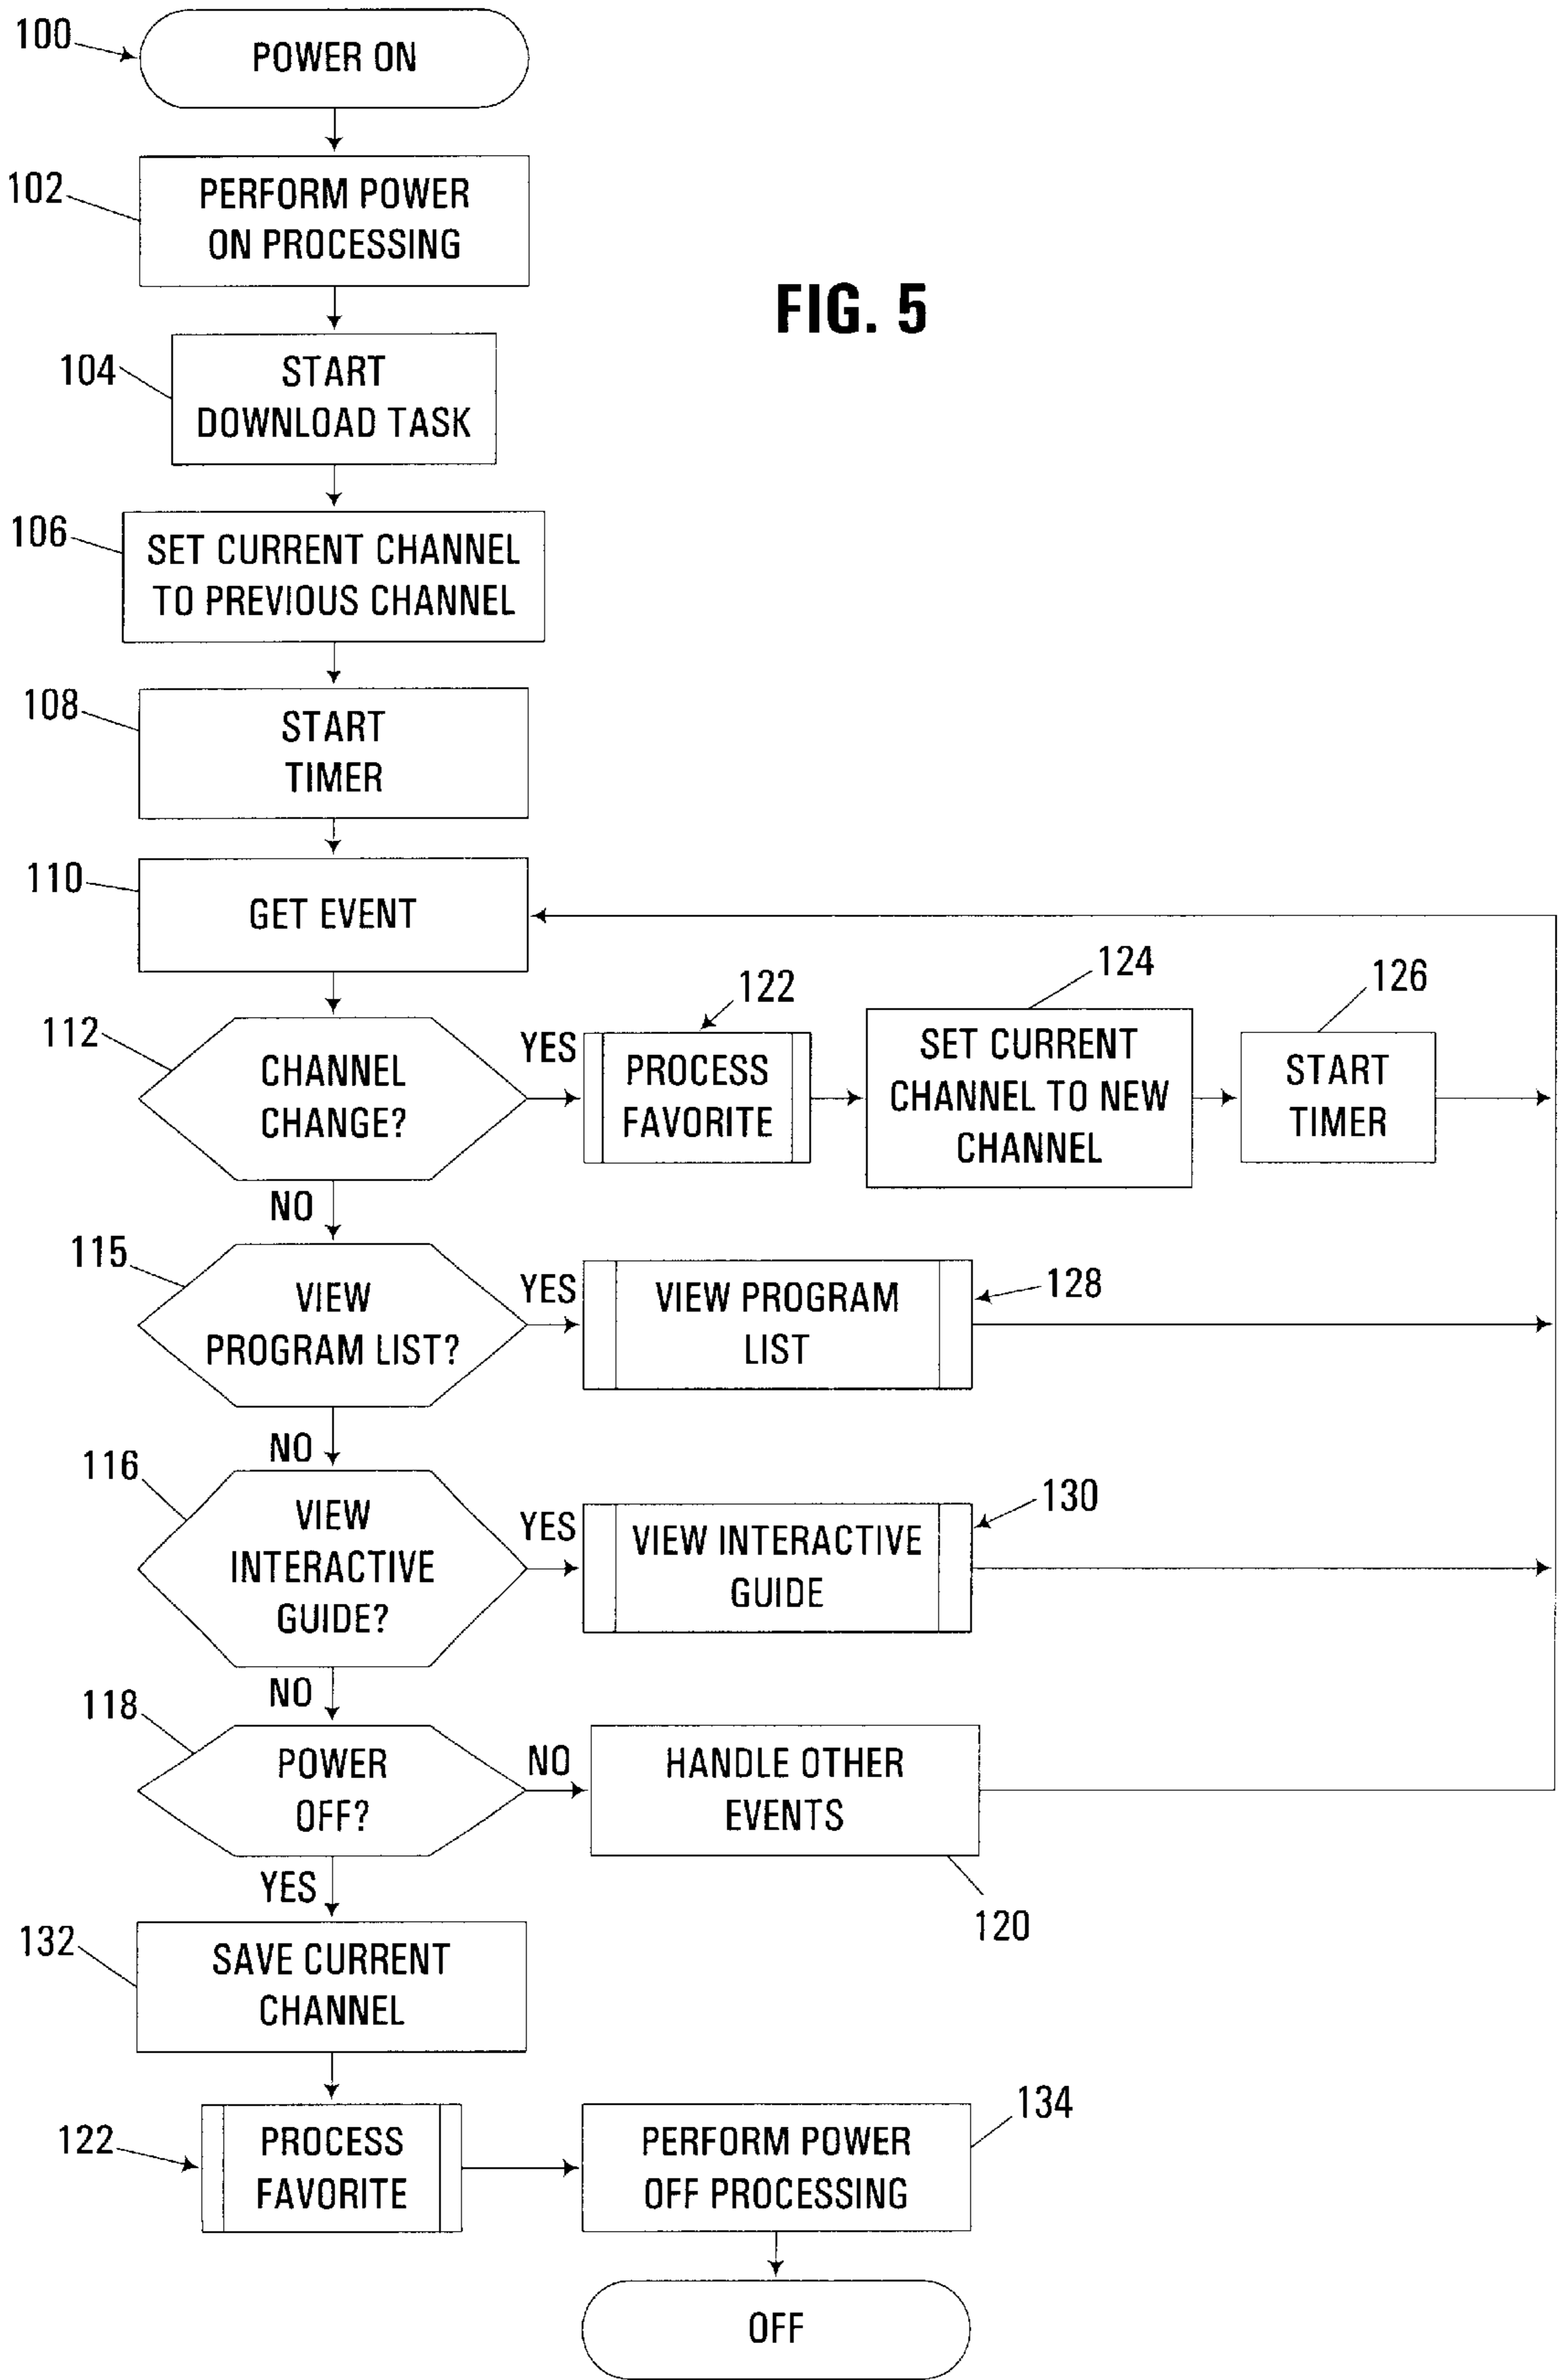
100
POWER ON
102
PERFORM POWER ON PROCESSING
FIG. 5
104
START DOWNLOAD TASK
106
SET CURRENT CHANNEL TO PREVIOUS CHANNEL
108
START TIMER
110
GET EVENT
124
122
126
112
CHANNEL CHANGE?
YES
PROCESS FAVORITE
SET CURRENT CHANNEL TO NEW CHANNEL
START TIMER
NO
115
VIEW PROGRAM LIST?
YES
VIEW PROGRAM LIST
128
NO
116
VIEW INTERACTIVE GUIDE?
YES
VIEW INTERACTIVE GUIDE
130
NO
118
POWER OFF?
NO
HANDLE OTHER EVENTS
YES
120
132
SAVE CURRENT CHANNEL
122
PROCESS FAVORITE
134
PERFORM POWER OFF PROCESSING
OFF